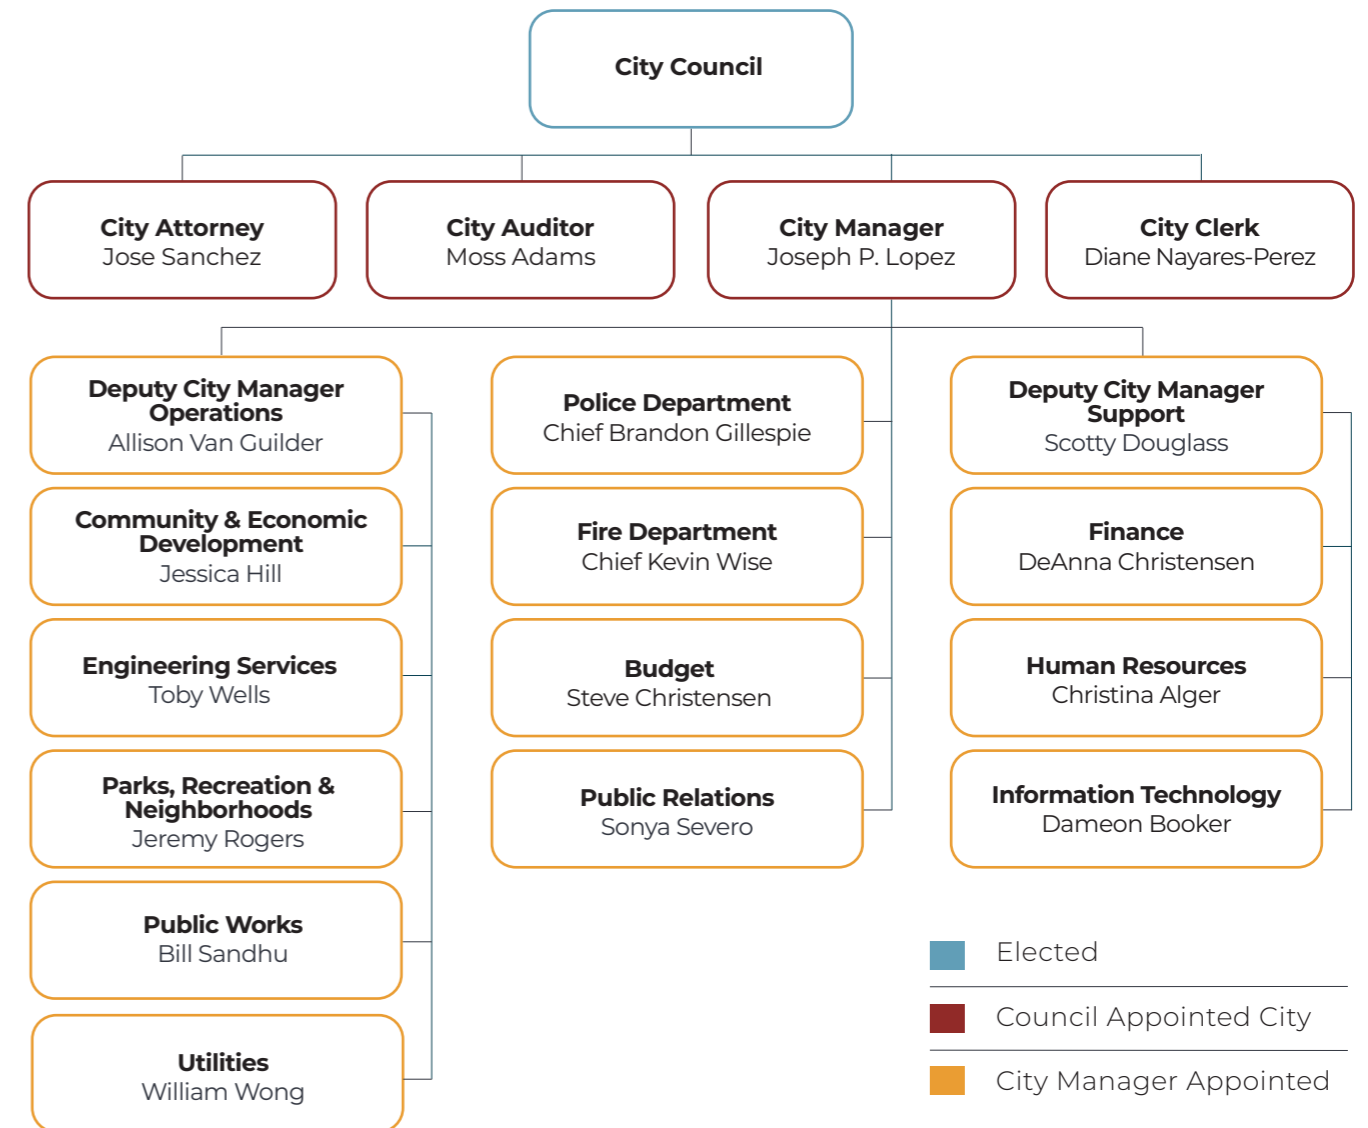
City Council

City Attorney
Jose Sanchez

City Auditor
Moss Adams

City Manager
Joseph P. Lopez

City Clerk
Diane Nayares-Perez

Deputy City Manager Operations
Allison Van Guilder

Community & Economic Development
Jessica Hill

Engineering Services
Toby Wells

Parks, Recreation & Neighborhoods
Jeremy Rogers

Public Works
Bill Sandhu

Utilities
William Wong

Police Department
Chief Brandon Gillespie

Fire Department
Chief Kevin Wise

Budget
Steve Christensen

Public Relations
Sonya Severo

Deputy City Manager Support
Scotty Douglass

Finance
DeAnna Christensen

Human Resources
Christina Alger

Information Technology
Dameon Booker

Elected

Council Appointed City

City Manager Appointed